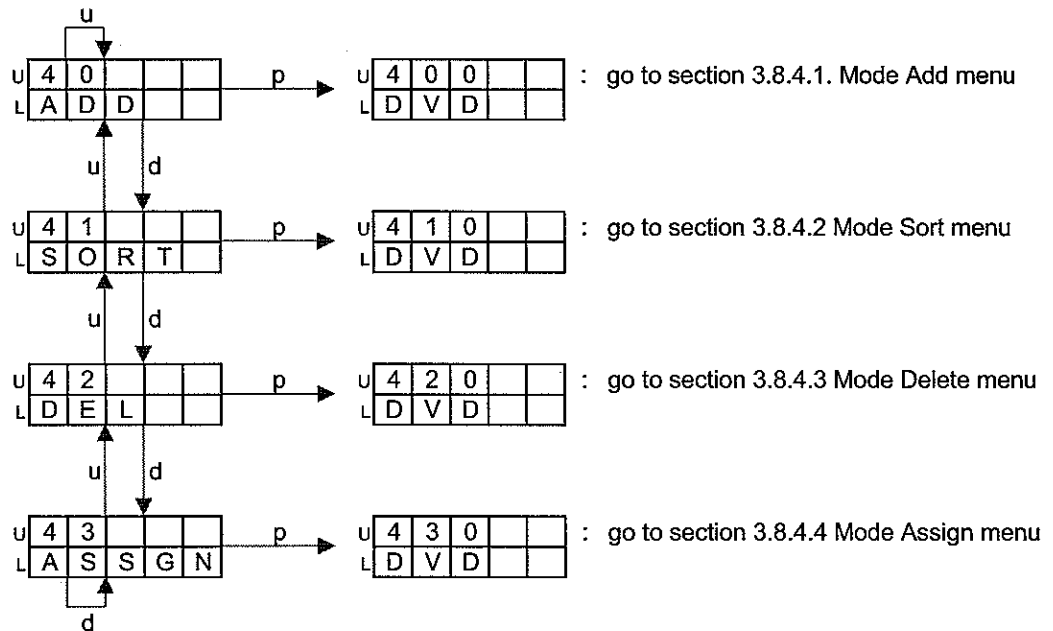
u

U | 4 | 0 | | | |
L | A | D | D | | |

p

U | 4 | 0 | 0 | | |
L | D | V | D | | |

: go to section 3.8.4.1. Mode Add menu

u d

U | 4 | 1 | | | |
L | S | O | R | T | |

p

U | 4 | 1 | 0 | | |
L | D | V | D | | |

: go to section 3.8.4.2 Mode Sort menu

u d

U | 4 | 2 | | | |
L | D | E | L | | |

p

U | 4 | 2 | 0 | | |
L | D | V | D | | |

: go to section 3.8.4.3 Mode Delete menu

u d

U | 4 | 3 | | | |
L | A | S | S | G | N |

p

U | 4 | 3 | 0 | | |
L | D | V | D | | |

: go to section 3.8.4.4 Mode Assign menu

d